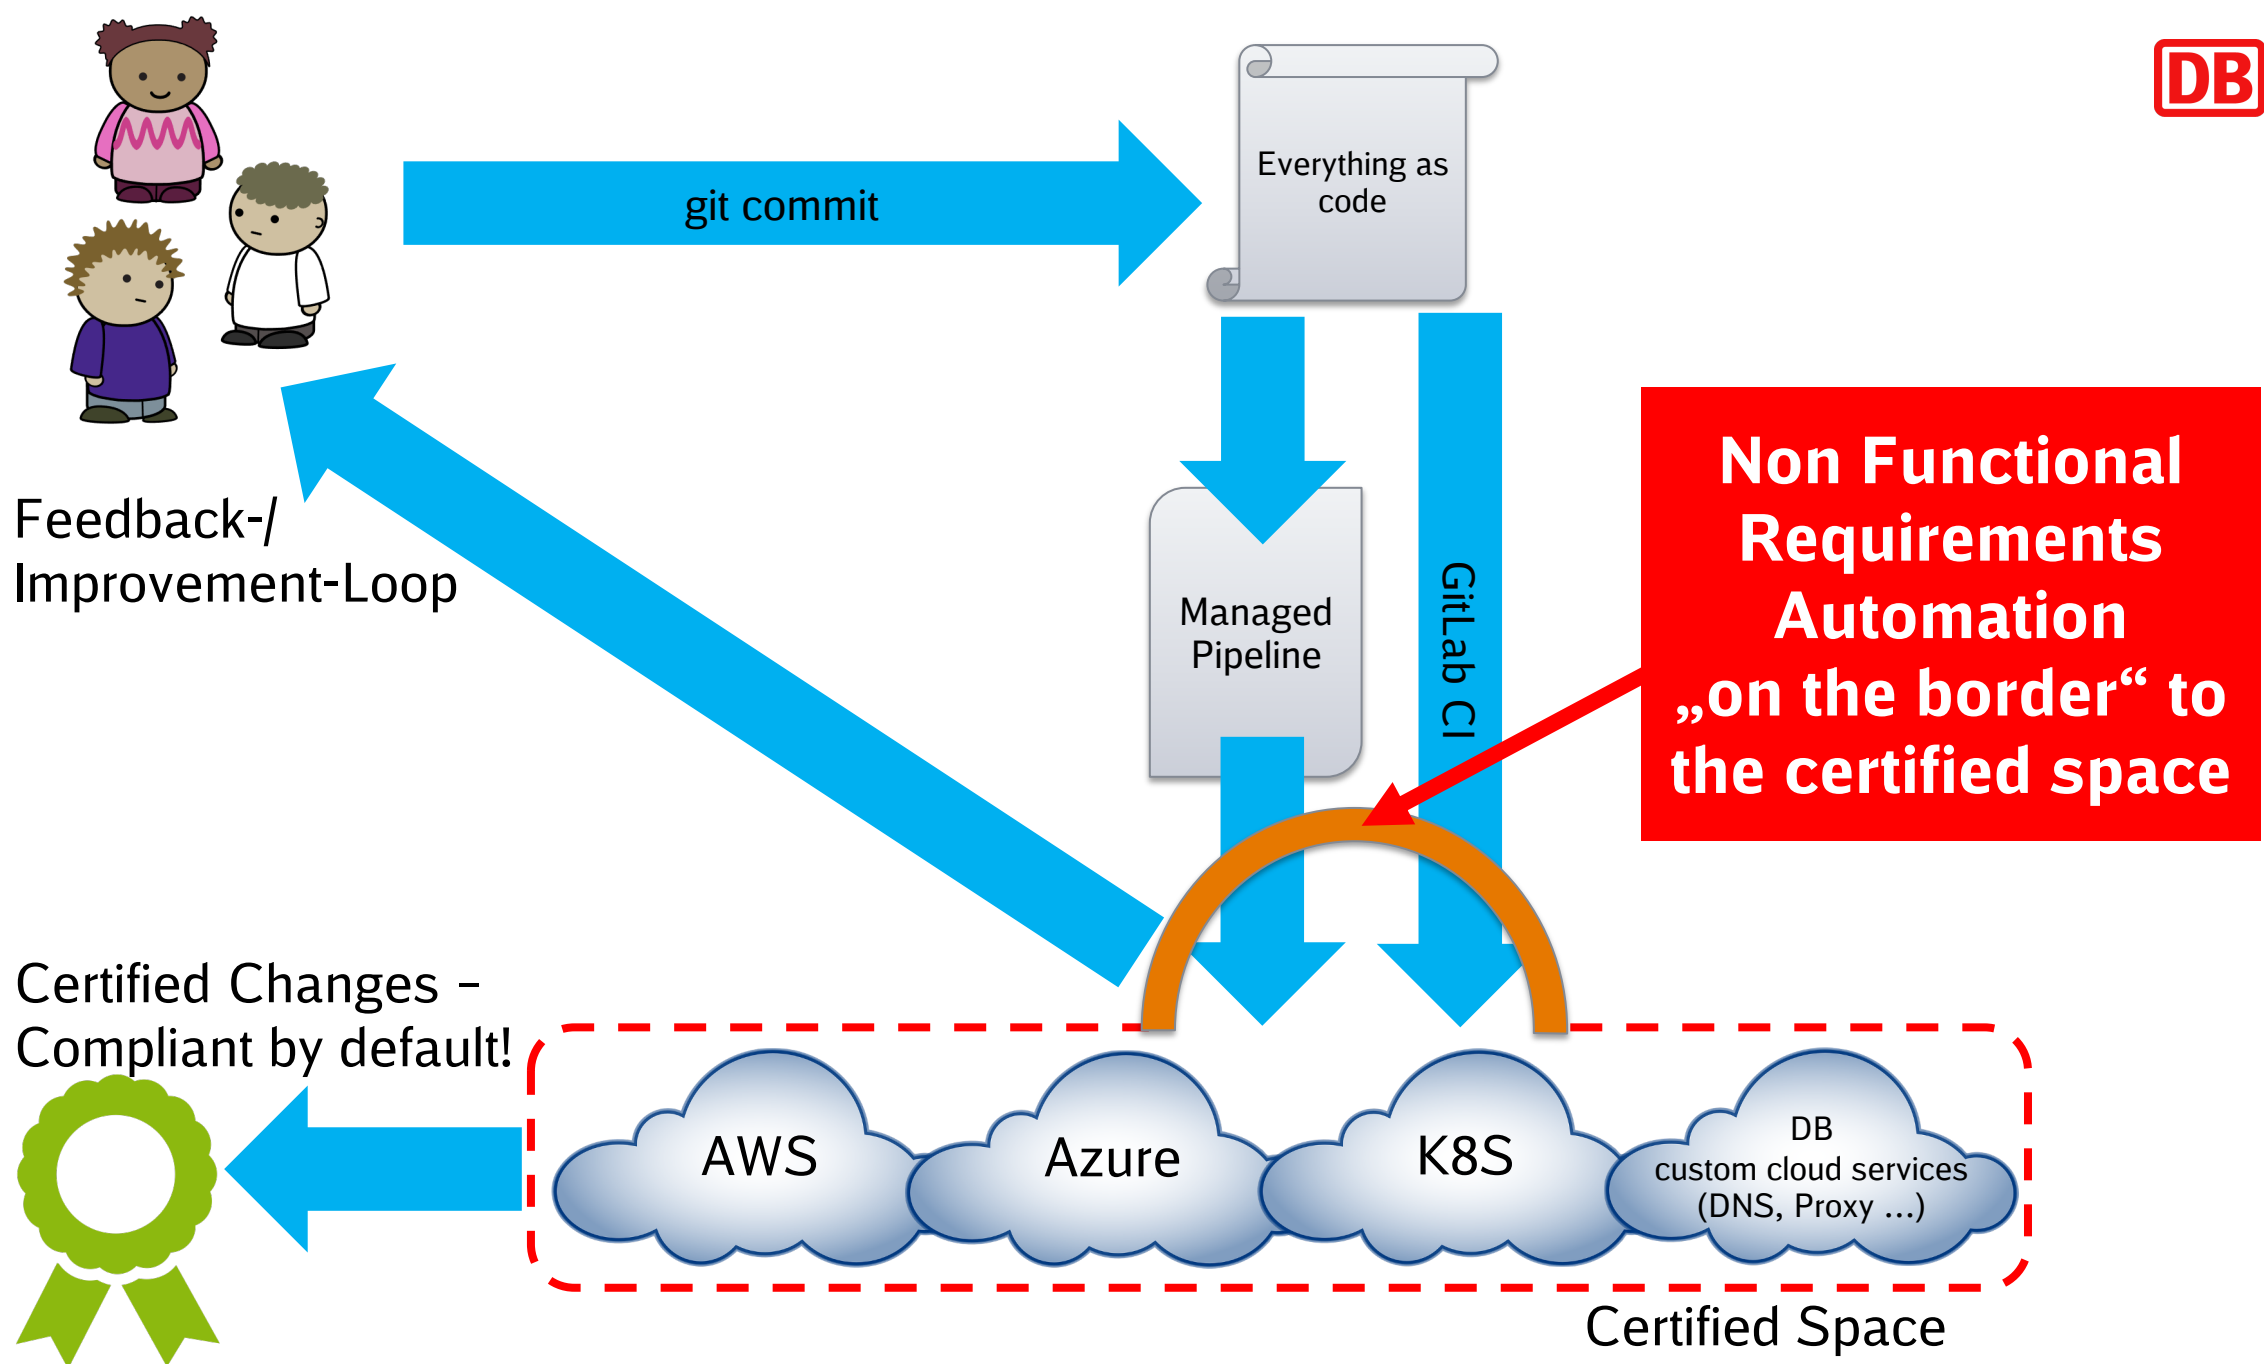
DB

git commit

Everything as code

Managed Pipeline

GitLab CI

Non Functional Requirements Automation „on the border“ to the certified space

Feedback-/ Improvement-Loop

Certified Changes – Compliant by default!

AWS

Azure

K8S

DB custom cloud services (DNS, Proxy ...)

Certified Space